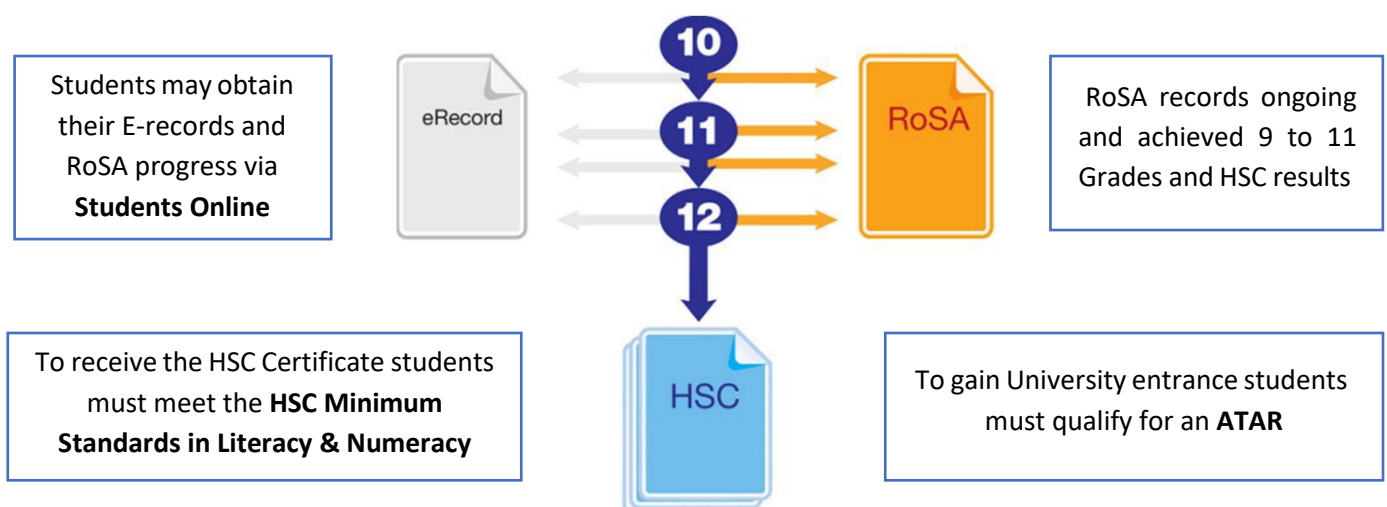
Students may obtain their E-records and RoSA progress via **Students Online**

10

eRecord

11

RoSA

12

RoSA records ongoing and achieved 9 to 11 Grades and HSC results

HSC

To receive the HSC Certificate students must meet the **HSC Minimum Standards in Literacy & Numeracy**

To gain University entrance students must qualify for an **ATAR**